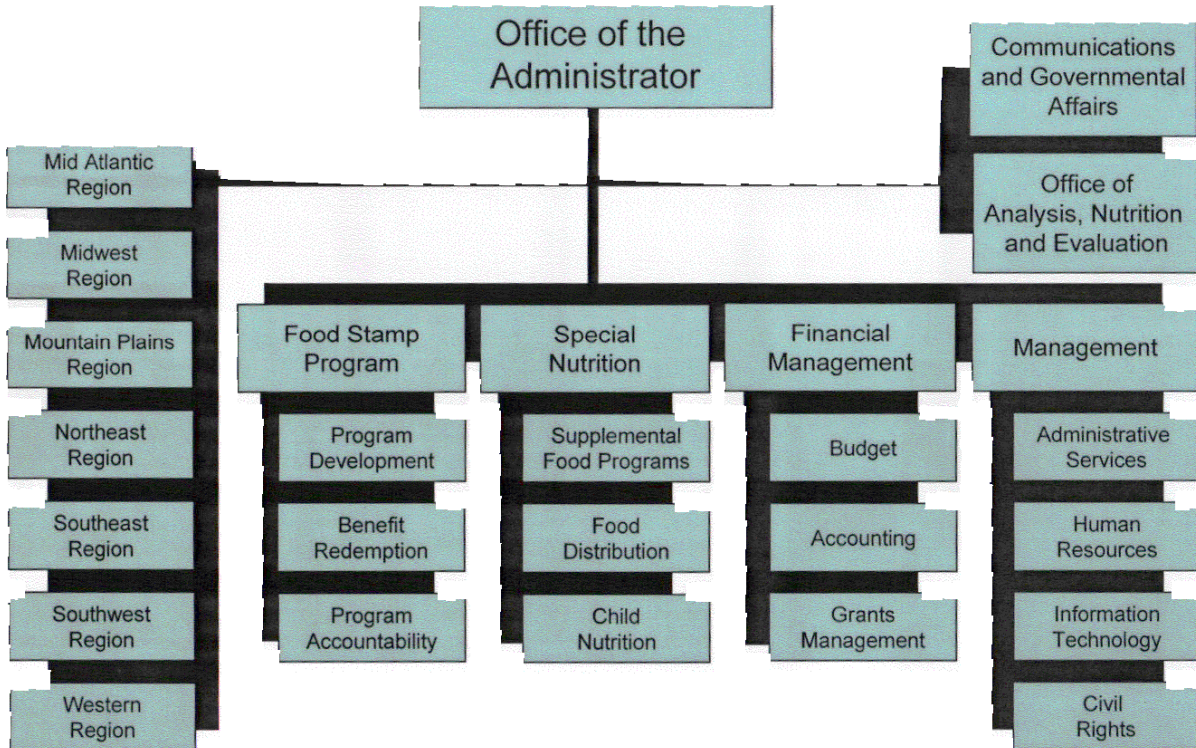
Office of the Administrator

Communications and Governmental Affairs

Office of Analysis, Nutrition and Evaluation

Mid Atlantic Region

Midwest Region

Mountain Plains Region

Northeast Region

Southeast Region

Southwest Region

Western Region

Food Stamp Program

Program Development

Benefit Redemption

Program Accountability

Special Nutrition

Supplemental Food Programs

Food Distribution

Child Nutrition

Financial Management

Budget

Accounting

Grants Management

Management

Administrative Services

Human Resources

Information Technology

Civil Rights